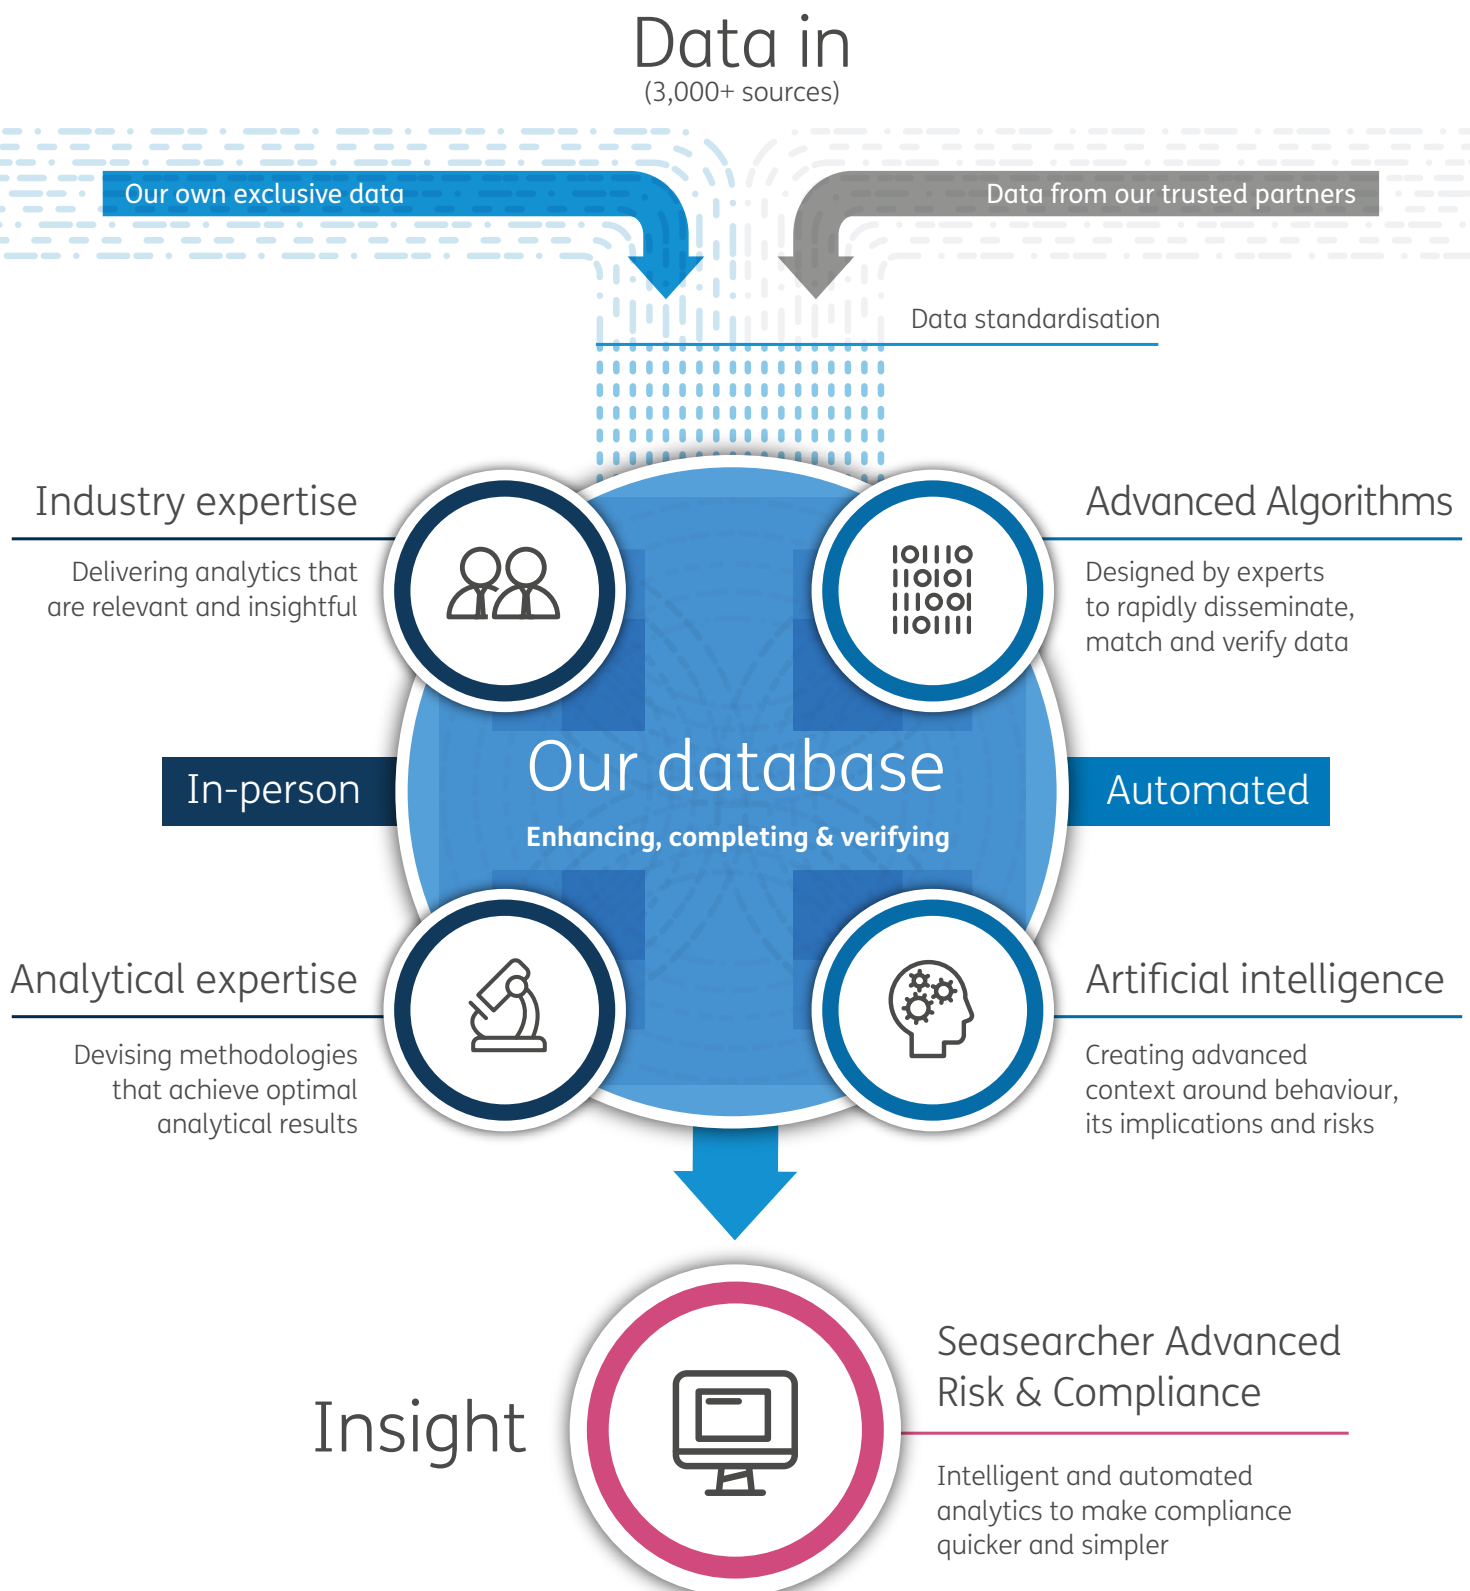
Data in
(3,000+ sources)

Our own exclusive data

Data from our trusted partners

Data standardisation

Industry expertise

Delivering analytics that are relevant and insightful

Advanced Algorithms

Designed by experts to rapidly disseminate, match and verify data

In-person

Our database

Enhancing, completing & verifying

Automated

Analytical expertise

Devising methodologies that achieve optimal analytical results

Artificial intelligence

Creating advanced context around behaviour, its implications and risks

Insight

Seasearcher Advanced Risk & Compliance

Intelligent and automated analytics to make compliance quicker and simpler